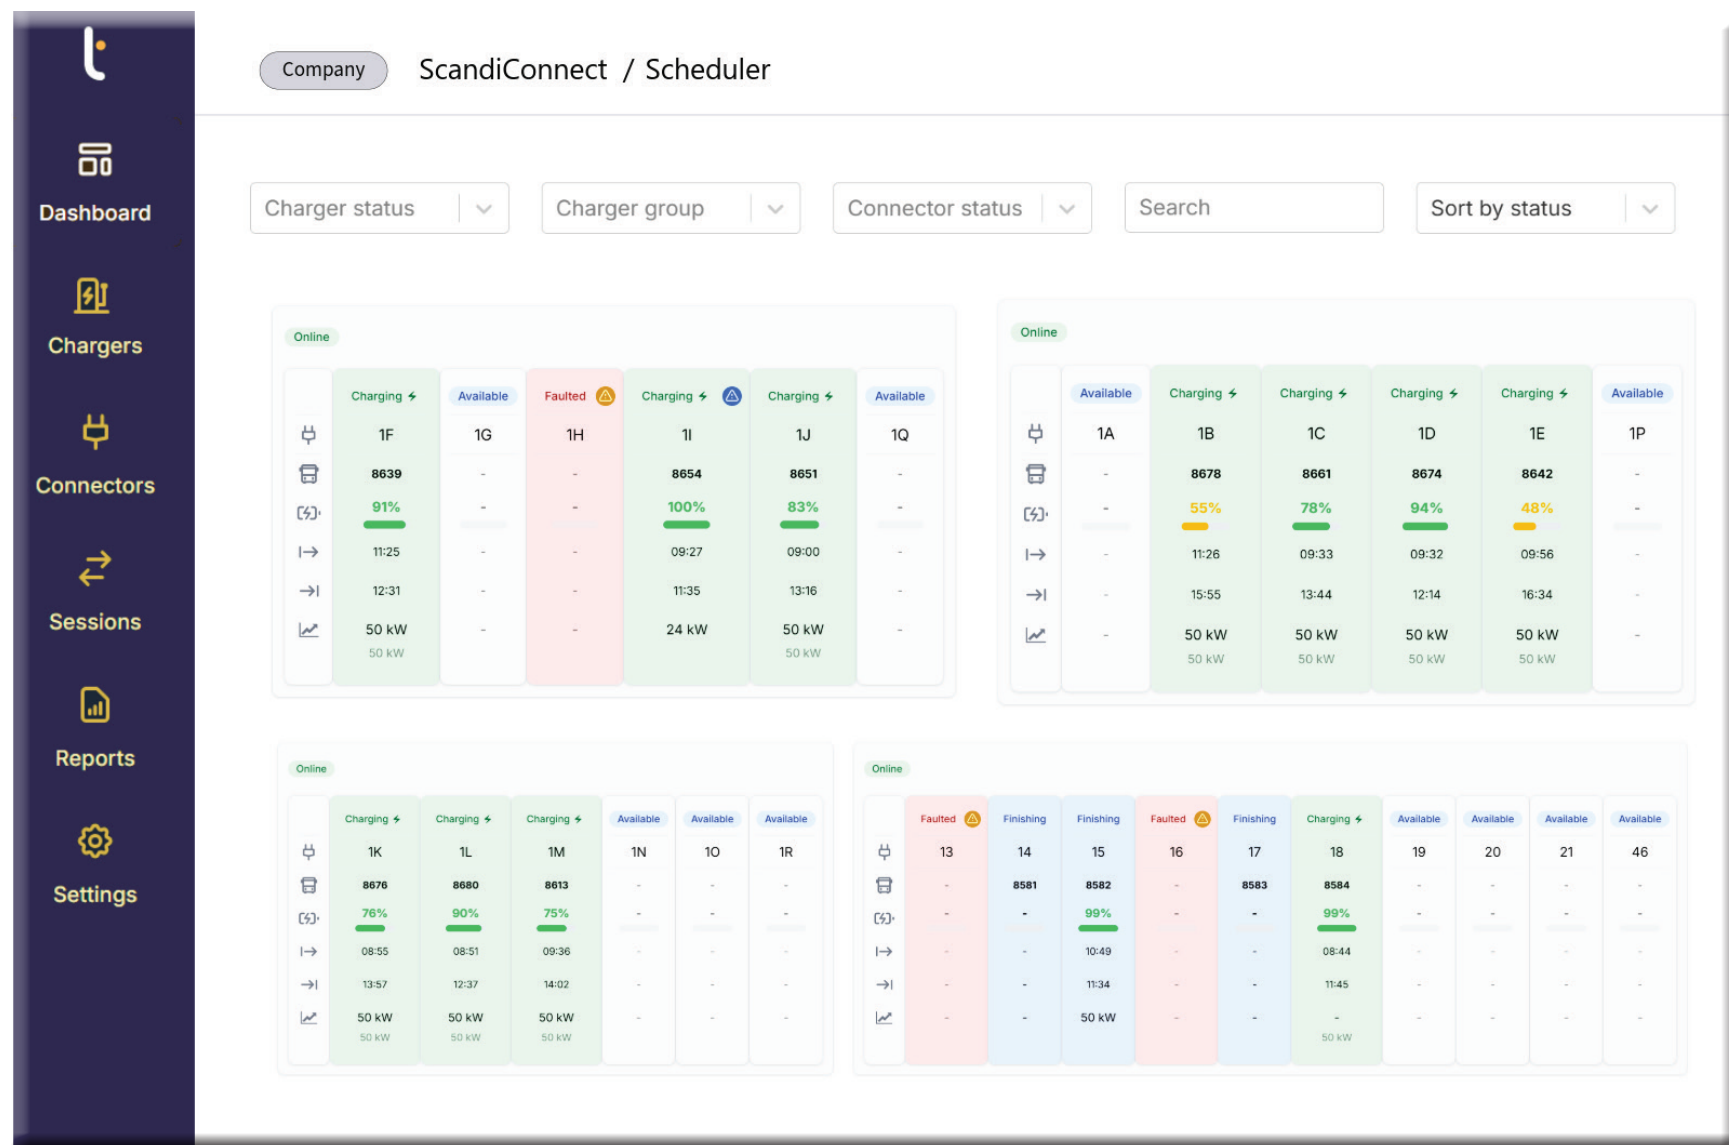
Dashboard
Chargers
Connectors
Sessions
Reports
Settings

Company ScandiConnect / Scheduler

Charger status
Charger group
Connector status
Search
Sort by status

Online

| Charging | Available | Faulted | Charging | Charging | Available |
|---|---|---|---|---|---|
| 1F | 1G | 1H | 1I | 1J | 1Q |
| 8639 | - | - | 8654 | 8651 | - |
| 91% | - | - | 100% | 83% | - |
| 11:25 | - | - | 09:27 | 09:00 | - |
| 12:31 | - | - | 11:35 | 13:16 | - |
| 50 kW 50 kW | - | - | 24 kW | 50 kW 50 kW | - |

Online

| Available | Charging | Charging | Charging | Charging | Available |
|---|---|---|---|---|---|
| 1A | 1B | 1C | 1D | 1E | 1P |
| - | 8678 | 8661 | 8674 | 8642 | - |
| - | 55% | 78% | 94% | 48% | - |
| - | 11:26 | 09:33 | 09:32 | 09:56 | - |
| - | 15:55 | 13:44 | 12:14 | 16:34 | - |
| - | 50 kW 50 kW | 50 kW 50 kW | 50 kW 50 kW | 50 kW 50 kW | - |

Online

| Charging | Charging | Charging | Available | Available | Available |
|---|---|---|---|---|---|
| 1K | 1L | 1M | 1N | 1O | 1R |
| 8676 | 8680 | 8613 | - | - | - |
| 76% | 90% | 75% | - | - | - |
| 08:55 | 08:51 | 09:36 | - | - | - |
| 13:57 | 12:37 | 14:02 | - | - | - |
| 50 kW 50 kW | 50 kW 50 kW | 50 kW 50 kW | - | - | - |

Online

| Faulted | Finishing | Finishing | Faulted | Finishing | Charging | Available | Available | Available | Available |
|---|---|---|---|---|---|---|---|---|---|
| 13 | 14 | 15 | 16 | 17 | 18 | 19 | 20 | 21 | 46 |
| - | 8581 | 8582 | - | 8583 | 8584 | - | - | - | - |
| - | - | 99% | - | - | 99% | - | - | - | - |
| - | - | 10:49 | - | - | 08:44 | - | - | - | - |
| - | - | 11:34 | - | - | 11:45 | - | - | - | - |
| - | - | 50 kW | - | - | - 50 kW | - | - | - | - |